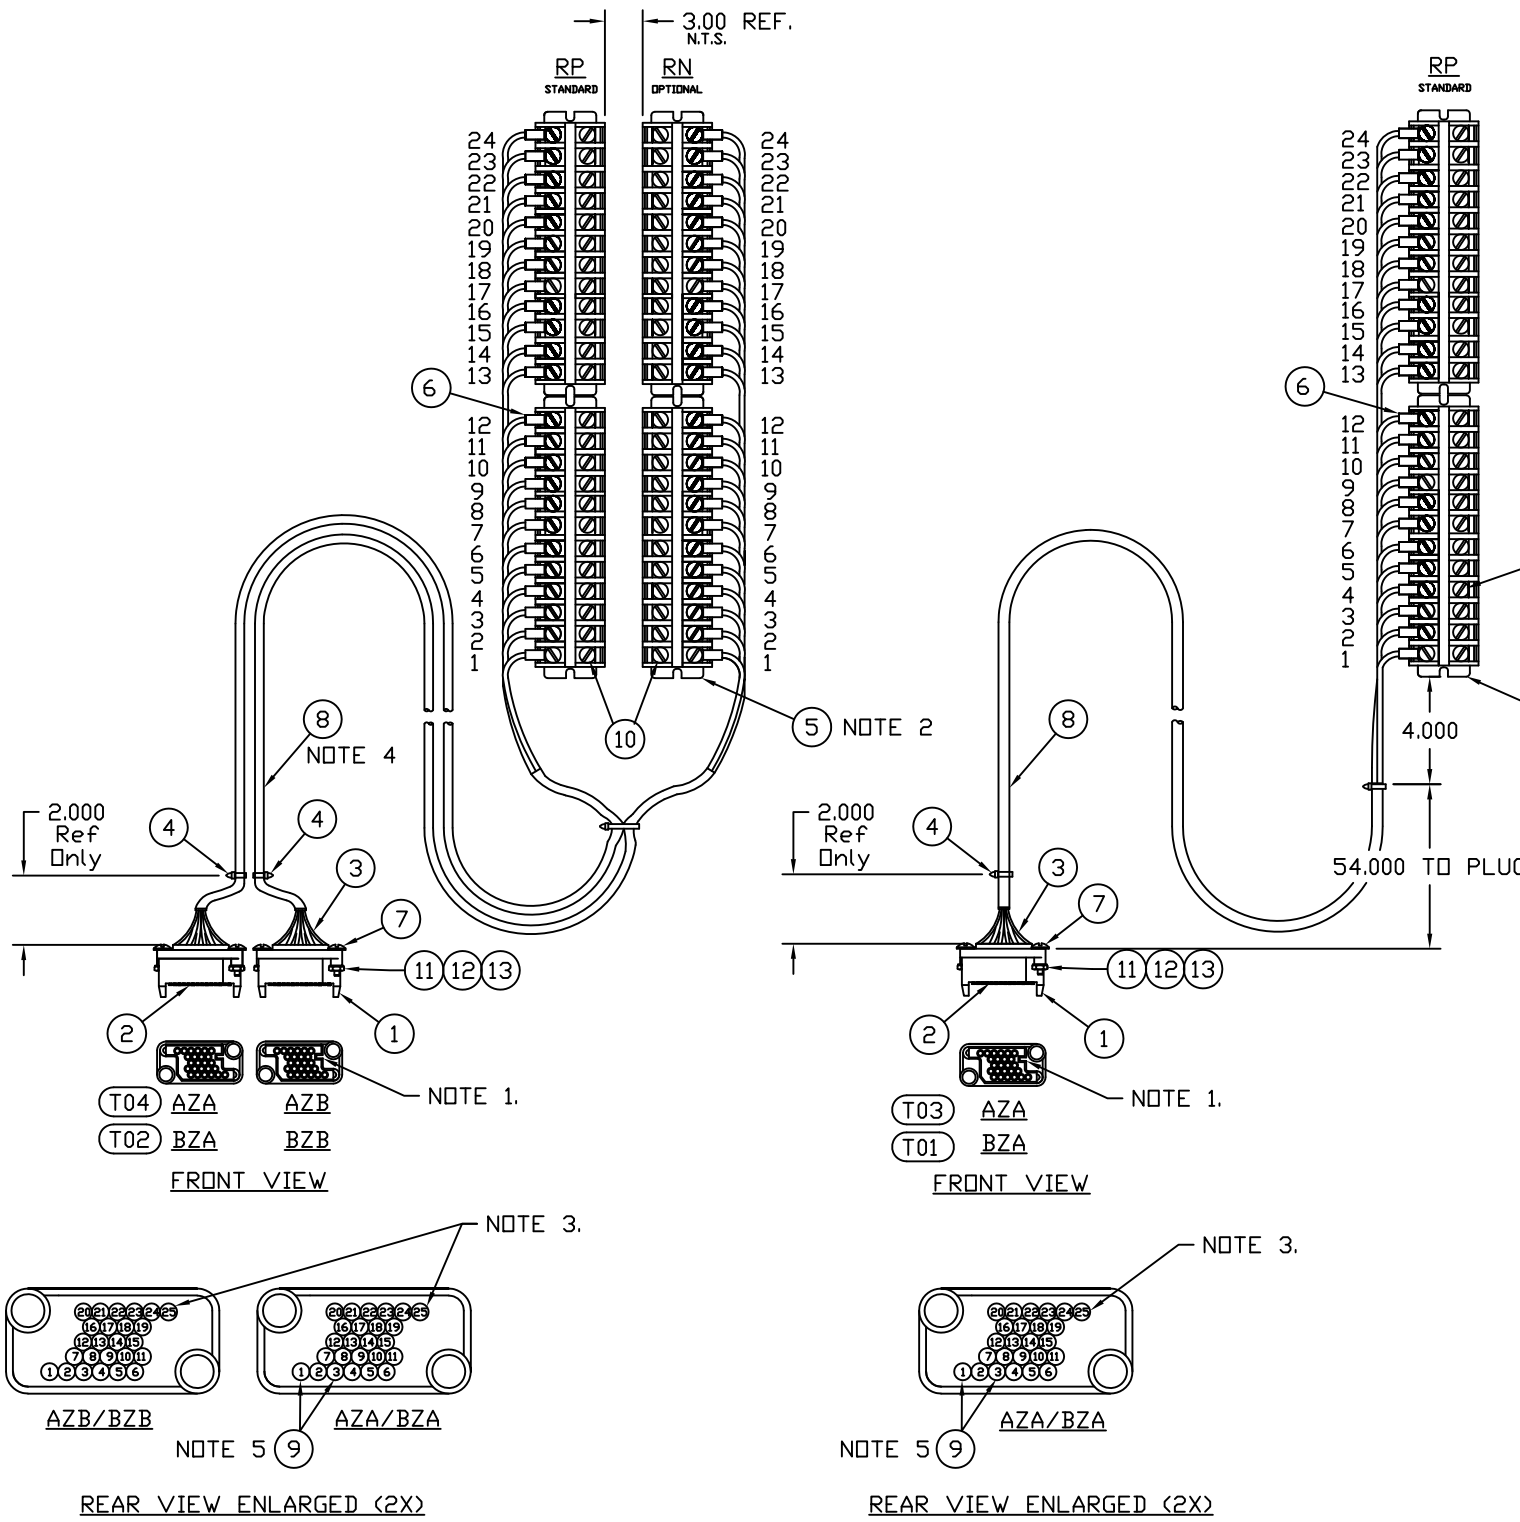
3.00 REF.
N.T.S.

RP
STANDARD

RN
OPTIONAL

24
23
22
21
20
19
18
17
16
15
14
13

24
23
22
21
20
19
18
17
16
15
14
13

6

12
11
10
9
8
7
6
5
4
3
2
1

12
11
10
9
8
7
6
5
4
3
2
1

10

5 NOTE 2

8
NOTE 4

2.000
Ref
Only

4
4
3
7
11 12 13
2
1

NOTE 1.

T04 AZA AZB
T02 BZA BZB

FRONT VIEW

NOTE 3.

20 21 22 23 24 25
16 17 18 19
12 13 14 15
7 8 9 10 11
1 2 3 4 5 6

20 21 22 23 24 25
16 17 18 19
12 13 14 15
7 8 9 10 11
1 2 3 4 5 6

AZB/BZB
AZA/BZA
NOTE 5 9

REAR VIEW ENLARGED (2X)

RP
STANDARD

24
23
22
21
20
19
18
17
16
15
14
13

6

12
11
10
9
8
7
6
5
4
3
2
1

4.000

8

2.000
Ref
Only

4
3
7

54.000 TO PLU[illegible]

11 12 13
2
1

NOTE 1.

T03 AZA
T01 BZA

FRONT VIEW

NOTE 3.

20 21 22 23 24 25
16 17 18 19
12 13 14 15
7 8 9 10 11
1 2 3 4 5 6

AZA/BZA
NOTE 5 9

REAR VIEW ENLARGED (2X)